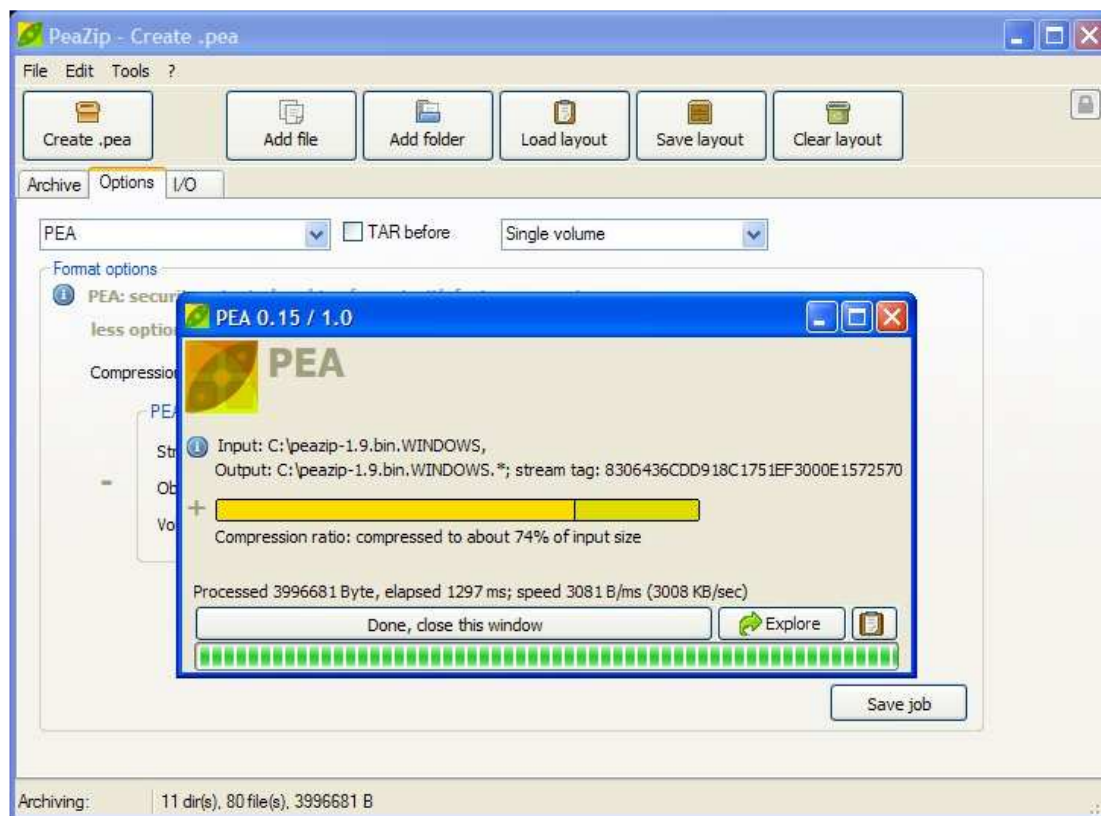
PeaZip - Create .pea

File Edit Tools ?

Create .pea
Add file
Add folder
Load layout
Save layout
Clear layout

Archive Options I/O

PEA
TAR before
Single volume

Format options
PEA: securi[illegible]
less optio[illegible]
Compressio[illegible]
PE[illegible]
St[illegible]
Ob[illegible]
Vo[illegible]

PEA 0.15 / 1.0

PEA

Input: C:\peazip-1.9.bin.WINDOWS,
Output: C:\peazip-1.9.bin.WINDOWS.*; stream tag: 8306436CDD918C1751EF3000E1572570

Compression ratio: compressed to about 74% of input size

Processed 3996681 Byte, elapsed 1297 ms; speed 3081 B/ms (3008 KB/sec)

Done, close this window
Explore

Save job

Archiving: 11 dir(s), 80 file(s), 3996681 B